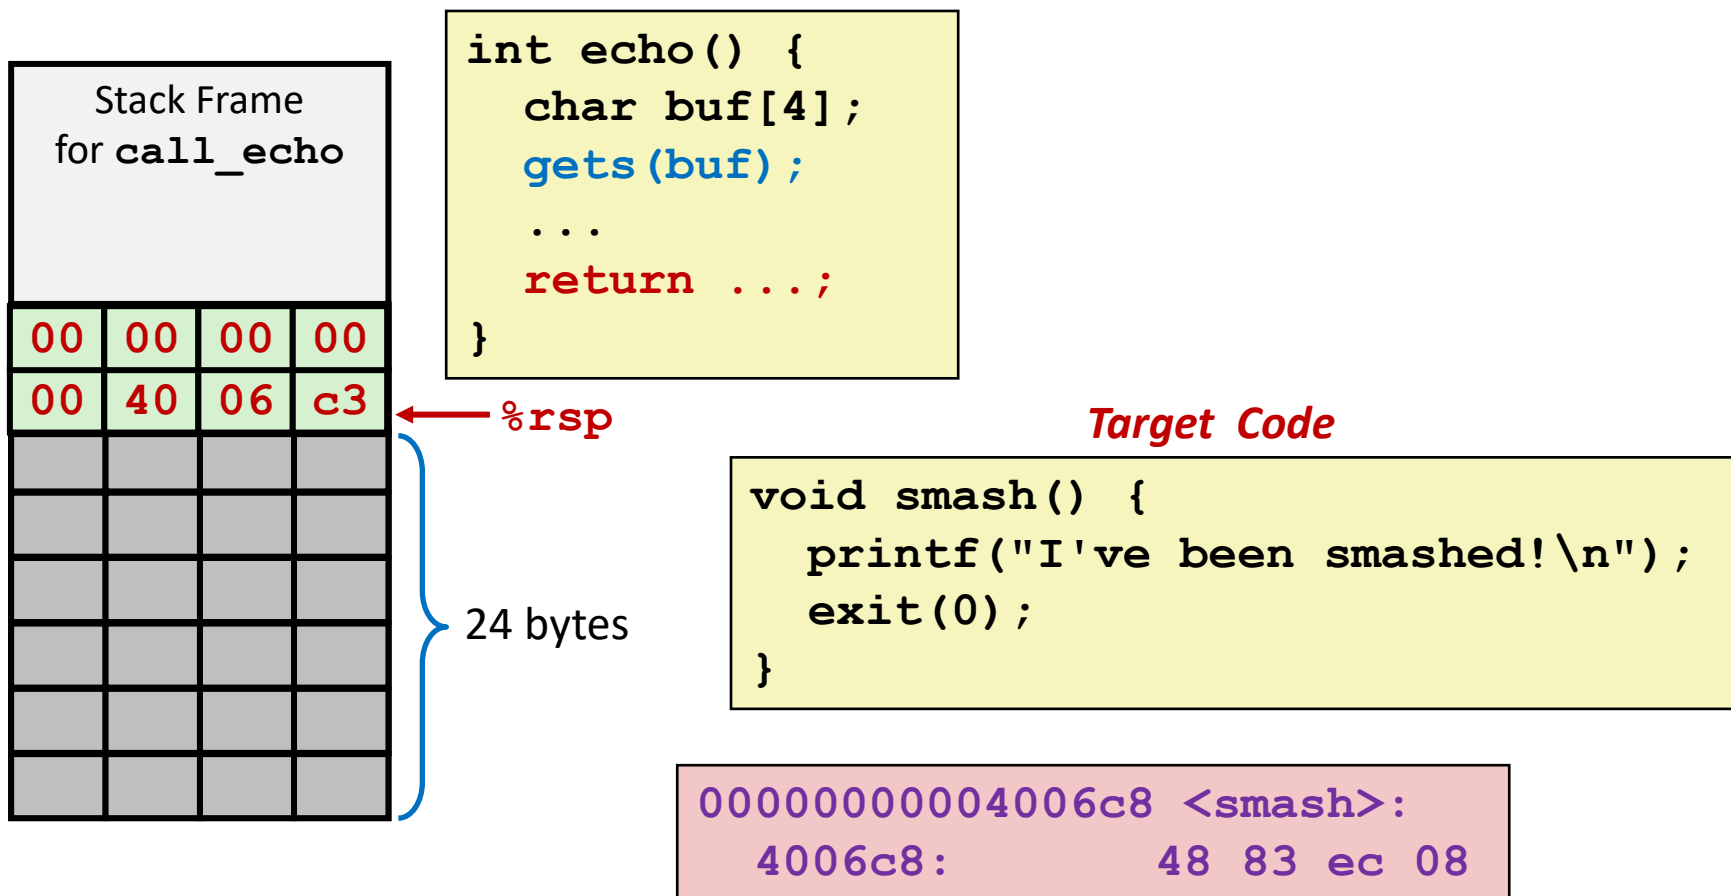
Stack Frame for call_echo

| 00 | 00 | 00 | 00 |
|---|---|---|---|
| 00 | 40 | 06 | c3 |

%rsp

24 bytes

int echo() {
  char buf[4];
  gets(buf);
  ...
  return ...;
}

Target Code

void smash() {
  printf("I've been smashed!\n");
  exit(0);
}

00000000004006c8 <smash>:
  4006c8:         48 83 ec 08